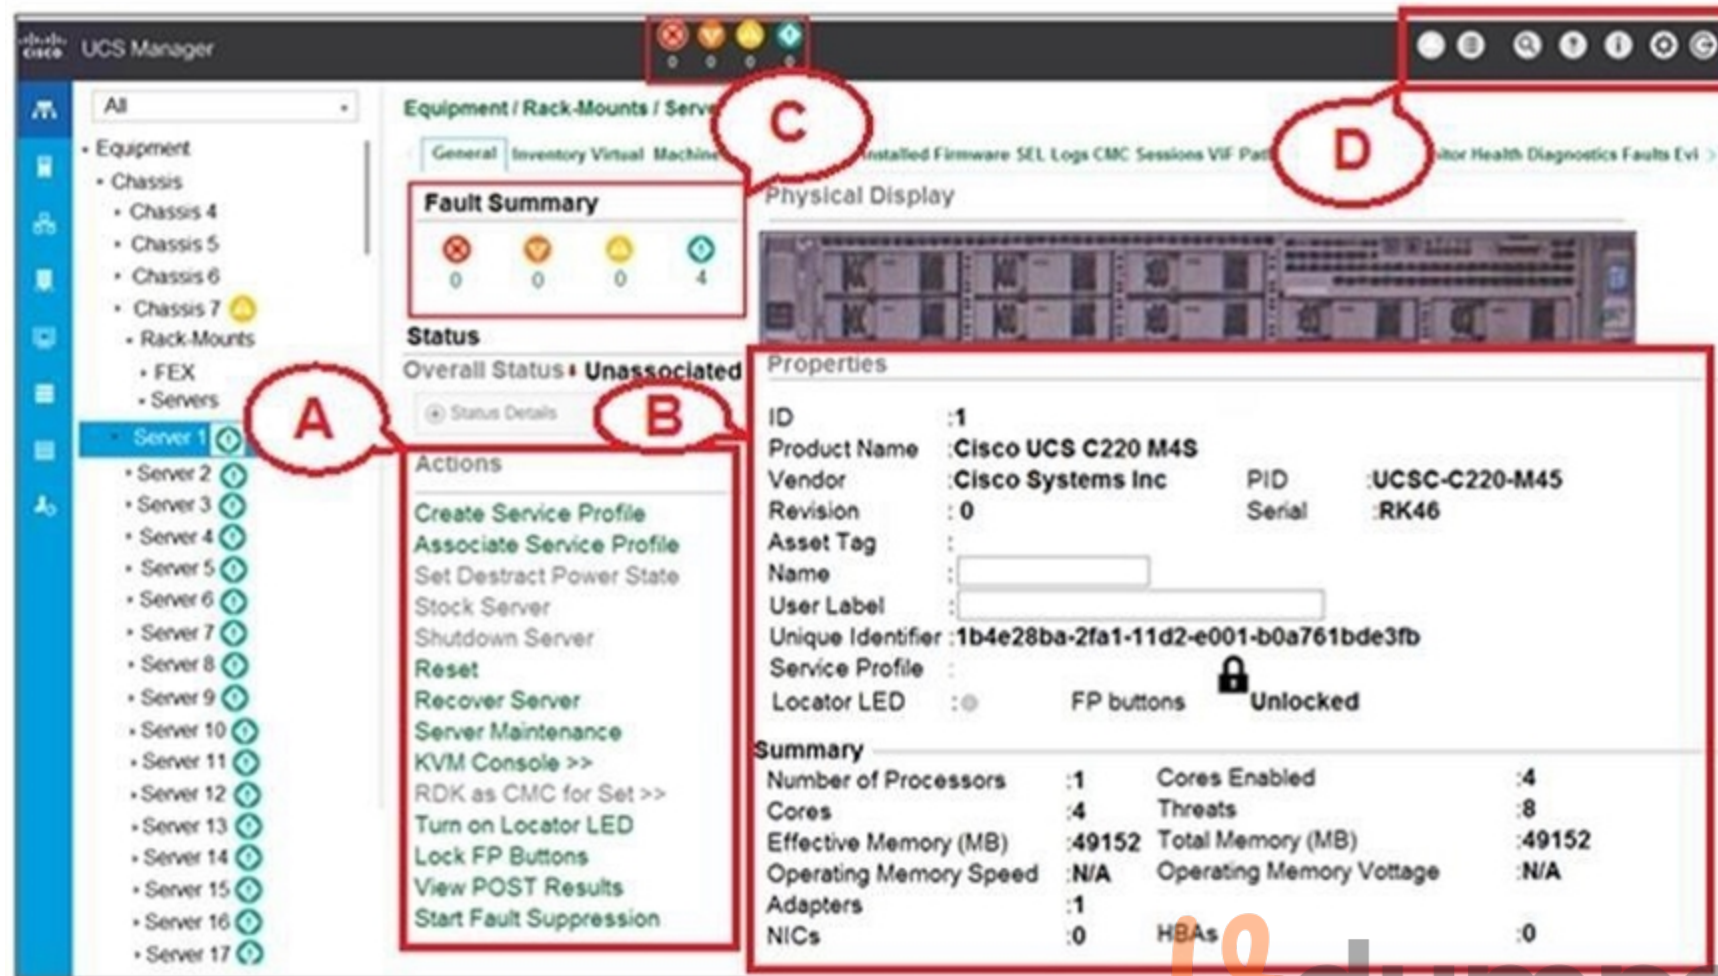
UCS Manager

0 0 0 0

All

Equipment
Chassis
Chassis 4
Chassis 5
Chassis 6
Chassis 7
Rack-Mounts
FEX
Servers
Server 1
Server 2
Server 3
Server 4
Server 5
Server 6
Server 7
Server 8
Server 9
Server 10
Server 11
Server 12
Server 13
Server 14
Server 15
Server 16
Server 17

Equipment / Rack-Mounts / Serve

C

D

General Inventory Virtual Machine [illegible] Installed Firmware SEL Logs CMC Sessions VIF Path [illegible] itor Health Diagnostics Faults Evi

Fault Summary
0 0 0 4

Physical Display

Status
Overall Status: Unassociated
Status Details

A

B

Actions
Create Service Profile
Associate Service Profile
Set Destract Power State
Stock Server
Shutdown Server
Reset
Recover Server
Server Maintenance
KVM Console >>
RDK as CMC for Set >>
Turn on Locator LED
Lock FP Buttons
View POST Results
Start Fault Suppression

Properties
ID :1
Product Name :Cisco UCS C220 M4S
Vendor :Cisco Systems Inc PID :UCSC-C220-M45
Revision : 0 Serial :RK46
Asset Tag :
Name :
User Label :
Unique Identifier :1b4e28ba-2fa1-11d2-e001-b0a761bde3fb
Service Profile :
Locator LED : FP buttons Unlocked

Summary
Number of Processors :1 Cores Enabled :4
Cores :4 Threats :8
Effective Memory (MB) :49152 Total Memory (MB) :49152
Operating Memory Speed :N/A Operating Memory Voltage :N/A
Adapters :1
NICs :0 HBAs :0